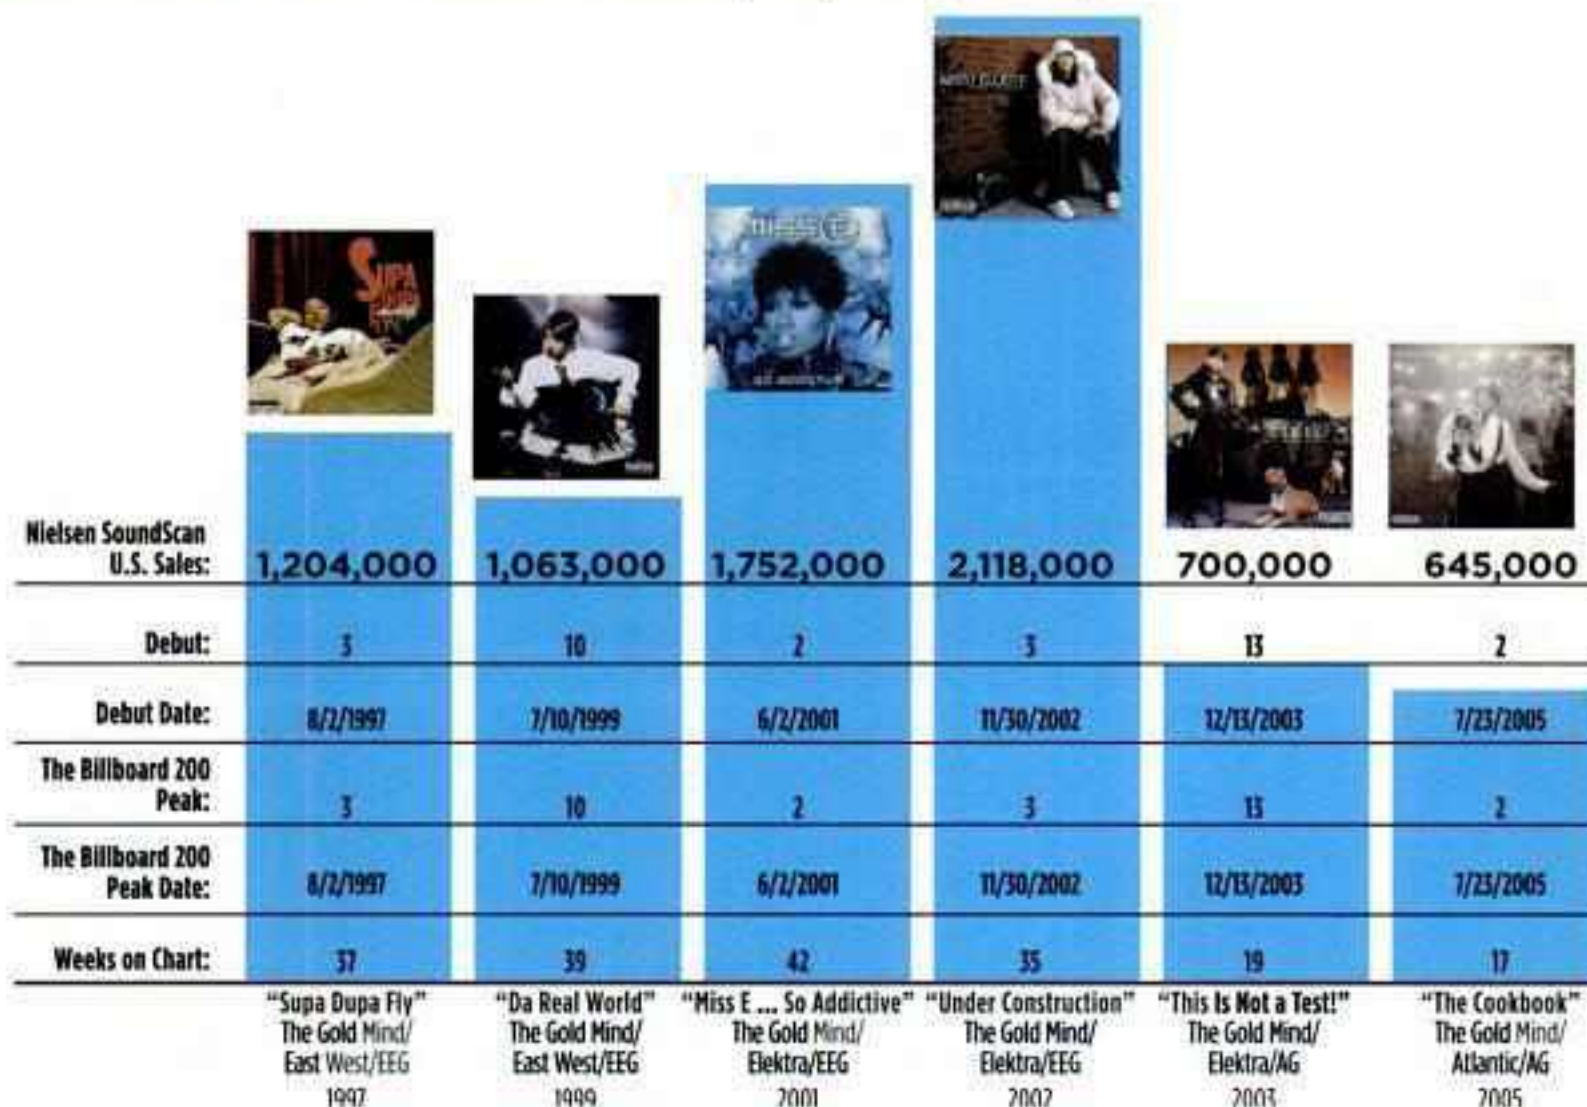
| | | | | | | |
|---|---|---|---|---|---|---|
| Nielsen SoundScan U.S. Sales: | 1,204,000 | 1,063,000 | 1,752,000 | 2,118,000 | 700,000 | 645,000 |
| Debut: | 3 | 10 | 2 | 3 | 13 | 2 |
| Debut Date: | 8/2/1997 | 7/10/1999 | 6/2/2001 | 11/30/2002 | 12/13/2003 | 7/23/2005 |
| The Billboard 200 Peak: | 3 | 10 | 2 | 3 | 13 | 2 |
| The Billboard 200 Peak Date: | 8/2/1997 | 7/10/1999 | 6/2/2001 | 11/30/2002 | 12/13/2003 | 7/23/2005 |
| Weeks on Chart: | 37 | 39 | 42 | 35 | 19 | 17 |
| | "Supa Dupa Fly" The Gold Mind/ East West/EEG 1997 | "Da Real World" The Gold Mind/ East West/EEG 1999 | "Miss E ... So Addictive" The Gold Mind/ Elektra/EEG 2001 | "Under Construction" The Gold Mind/ Elektra/EEG 2002 | "This Is Not a Test!" The Gold Mind/ Elektra/AG 2003 | "The Cookbook" The Gold Mind/ Atlantic/AG 2005 |